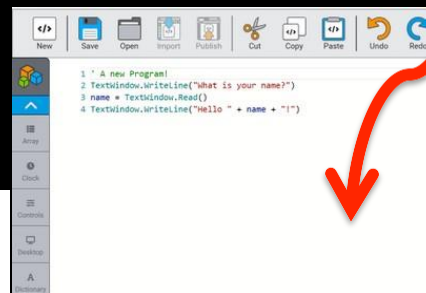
New Save Open Import Publish Cut Copy Paste Undo Redo

1 ' A new Program!
2 TextWindow.WriteLine("What is your name?")
3 name = TextWindow.Read()
4 TextWindow.WriteLine("Hello " + name + "!")

Array
Clock
Controls
Desktop
Dictionary